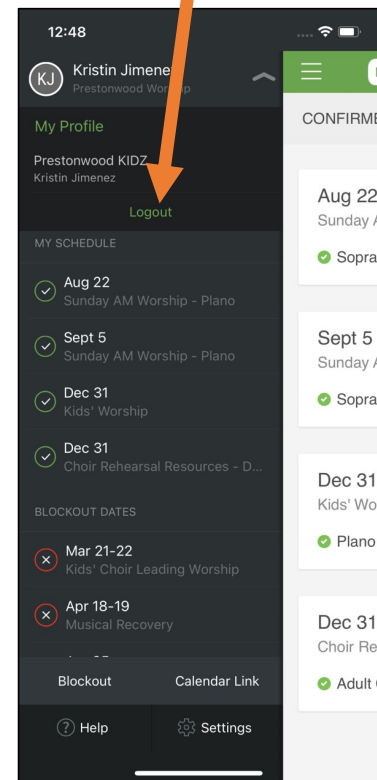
12:48

KJ Kristin Jimenez
Prestonwood Worship

My Profile

Prestonwood KIDZ
Kristin Jimenez

Logout

MY SCHEDULE

Aug 22
Sunday AM Worship - Plano

Sept 5
Sunday AM Worship - Plano

Dec 31
Kids' Worship

Dec 31
Choir Rehearsal Resources - D...

BLOCKOUT DATES

Mar 21-22
Kids' Choir Leading Worship

Apr 18-19
Musical Recovery

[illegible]

Blockout

Calendar Link

Help

Settings

CONFIRME

Aug 22
Sunday A

Sopra

Sept 5
Sunday A

Sopra

Dec 31
Kids' Wo

Plano

Dec 31
Choir Re

Adult